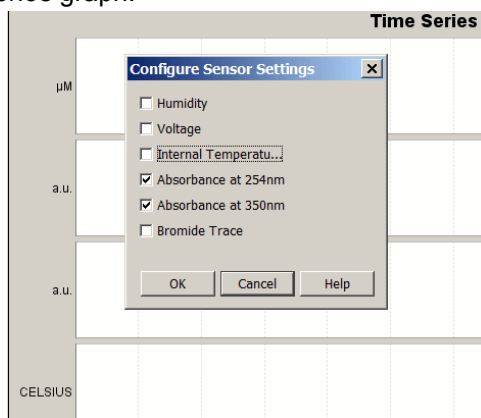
series graph.

Time Series

µM

a.u.

a.u.

CELSIUS

Configure Sensor Settings

☐ Humidity
☐ Voltage
☐ Internal Temperatu...
☑ Absorbance at 254nm
☑ Absorbance at 350nm
☐ Bromide Trace

OK Cancel Help